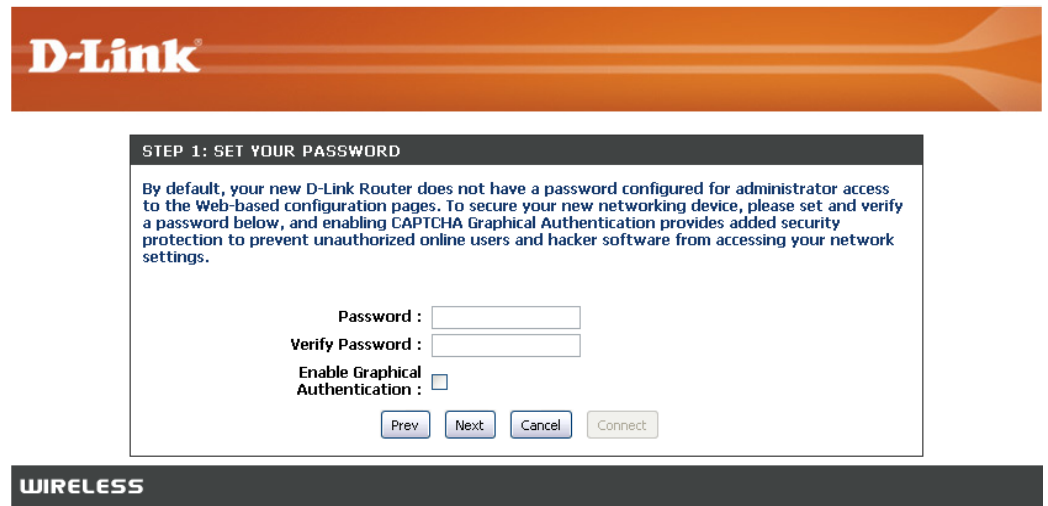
D-Link

STEP 1: SET YOUR PASSWORD

By default, your new D-Link Router does not have a password configured for administrator access to the Web-based configuration pages. To secure your new networking device, please set and verify a password below, and enabling CAPTCHA Graphical Authentication provides added security protection to prevent unauthorized online users and hacker software from accessing your network settings.

Password :
Verify Password :
Enable Graphical Authentication :

Prev Next Cancel Connect

WIRELESS